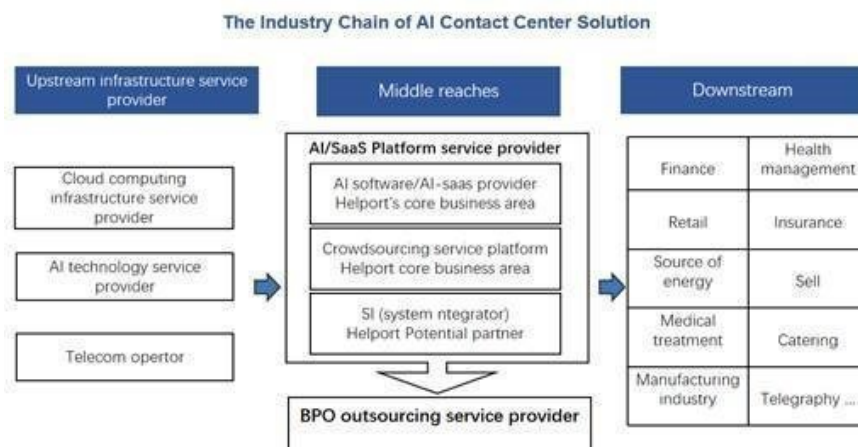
The Industry Chain of AI Contact Center Solution

Upstream infrastructure service provider

Middle reaches

Downstream

Cloud computing infrastructure service provider

AI technology service provider

Telecom opertor

AI/SaaS Platform service provider

AI software/AI-saas provider Helport's core business area

Crowdsourcing service platform Helport core business area

SI (system ntegrator) Helport Potential partner

BPO outsourcing service provider

| Finance | Health management |
|---|---|
| Retail | Insurance |
| Source of energy | Sell |
| Medical treatment | Catering |
| Manufacturing industry | Telegraphy ... |